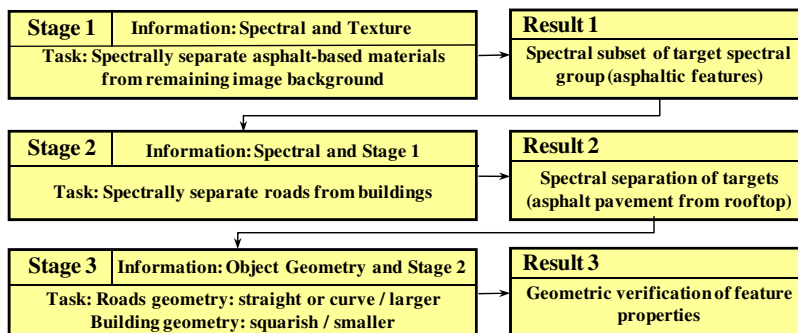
Stage 1
Information: Spectral and Texture
Task: Spectrally separate asphalt-based materials from remaining image background

Result 1
Spectral subset of target spectral group (asphaltic features)

Stage 2
Information: Spectral and Stage 1
Task: Spectrally separate roads from buildings

Result 2
Spectral separation of targets (asphalt pavement from rooftop)

Stage 3
Information: Object Geometry and Stage 2
Task: Roads geometry: straight or curve / larger
Building geometry: squarish / smaller

Result 3
Geometric verification of feature properties